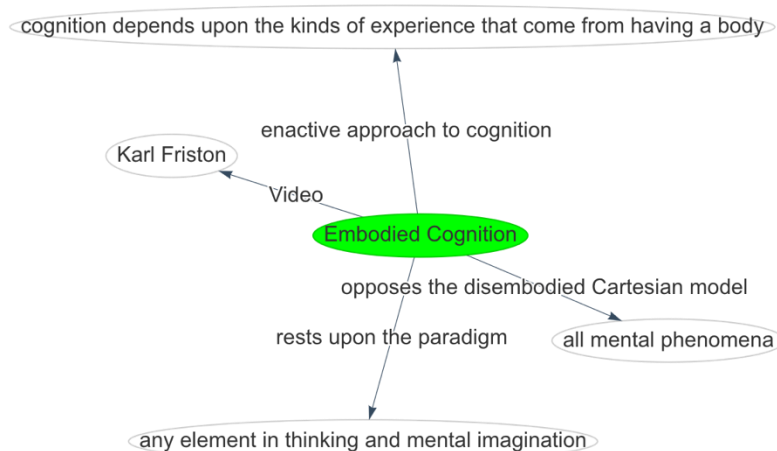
cognition depends upon the kinds of experience that come from having a body

enactive approach to cognition

Karl Friston

Video

Embodied Cognition

opposes the disembodied Cartesian model

rests upon the paradigm

all mental phenomena

any element in thinking and mental imagination